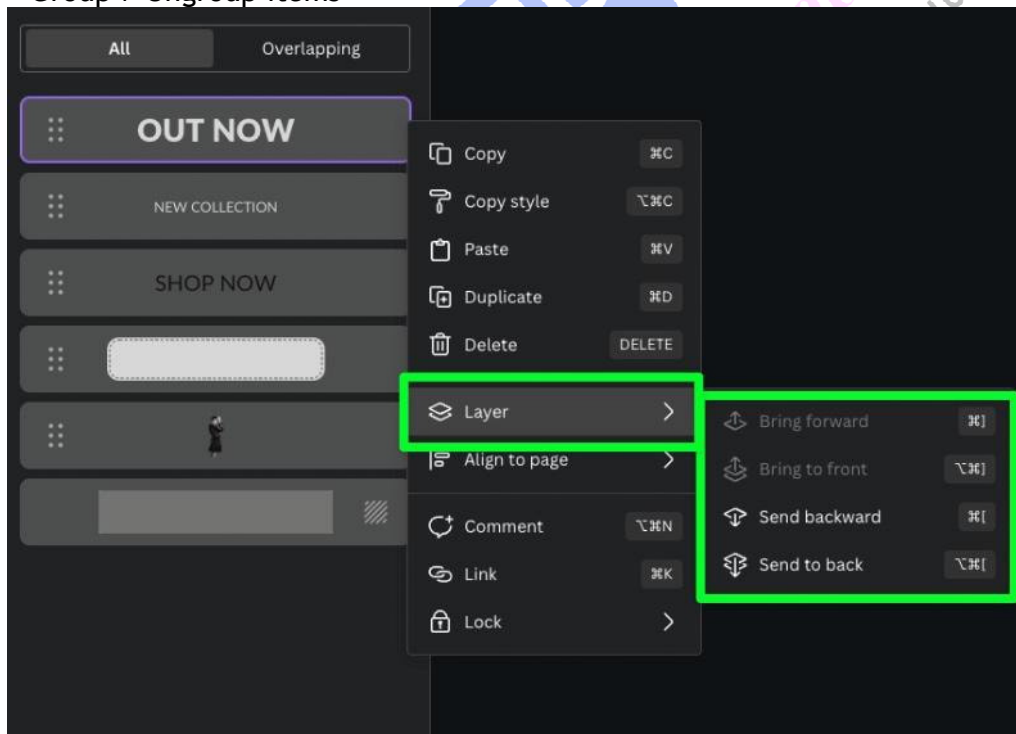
Group / Ungroup items

All
Overlapping

OUT NOW
NEW COLLECTION
SHOP NOW

Copy ⌘C
Copy style ⌥⌘C
Paste ⌘V
Duplicate ⌘D
Delete DELETE
Layer >
Align to page >
Comment ⌥⌘N
Link ⌘K
Lock >

Bring forward ⌘]
Bring to front ⌥⌘]
Send backward ⌘[
Send to back ⌥⌘[